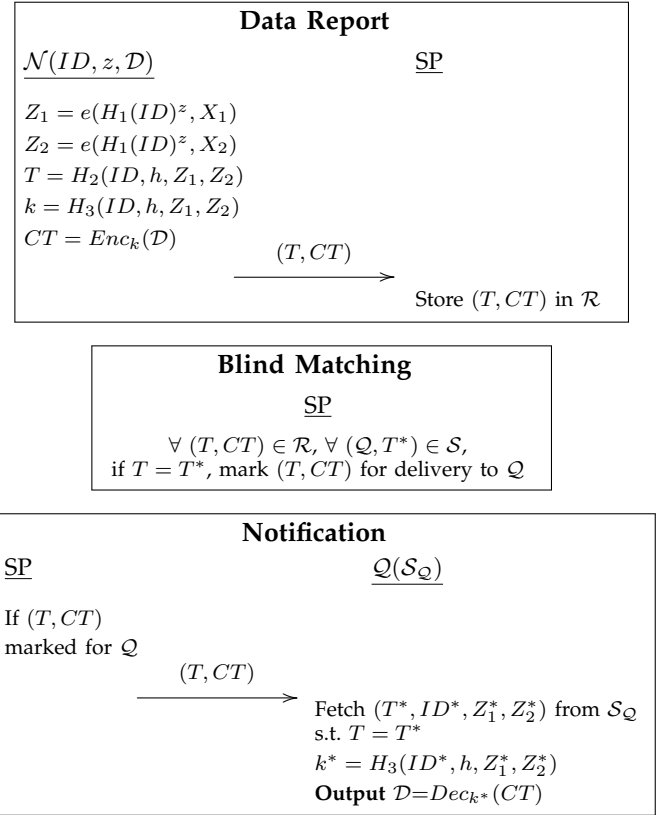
**Data Report**

$\underline{\mathcal{N}(ID, z, \mathcal{D})}$

SP

$Z_1 = e(H_1(ID)^z, X_1)$
$Z_2 = e(H_1(ID)^z, X_2)$
$T = H_2(ID, h, Z_1, Z_2)$
$k = H_3(ID, h, Z_1, Z_2)$
$CT = Enc_k(\mathcal{D})$

$(T, CT)$

Store $(T, CT)$ in $\mathcal{R}$

**Blind Matching**

SP

$\forall\ (T, CT) \in \mathcal{R}$, $\forall\ (\mathcal{Q}, T^*) \in \mathcal{S}$,
if $T = T^*$, mark $(T, CT)$ for delivery to $\mathcal{Q}$

**Notification**

SP

$\underline{\mathcal{Q}(\mathcal{S}_{\mathcal{Q}})}$

If $(T, CT)$ marked for $\mathcal{Q}$

$(T, CT)$

Fetch $(T^*, ID^*, Z_1^*, Z_2^*)$ from $\mathcal{S}_{\mathcal{Q}}$ s.t. $T = T^*$
$k^* = H_3(ID^*, h, Z_1^*, Z_2^*)$
**Output** $\mathcal{D}$=$Dec_{k^*}(CT)$